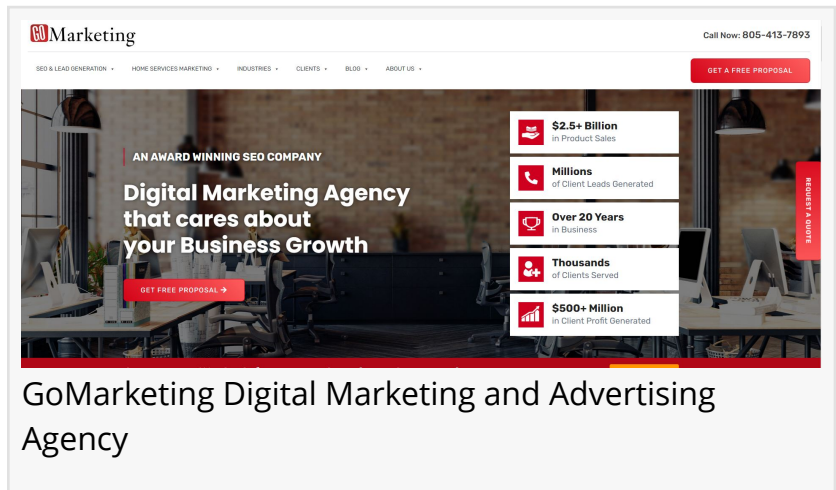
GO Marketing

Call Now: 805-413-7893

SEO & LEAD GENERATION HOME SERVICES MARKETING INDUSTRIES CLIENTS BLOG ABOUT US

GET A FREE PROPOSAL

AN AWARD WINNING SEO COMPANY

Digital Marketing Agency that cares about your Business Growth

GET FREE PROPOSAL →

$2.5+ Billion
in Product Sales

Millions
of Client Leads Generated

Over 20 Years
in Business

Thousands
of Clients Served

$500+ Million
in Client Profit Generated

REQUEST A QUOTE

GoMarketing Digital Marketing and Advertising Agency